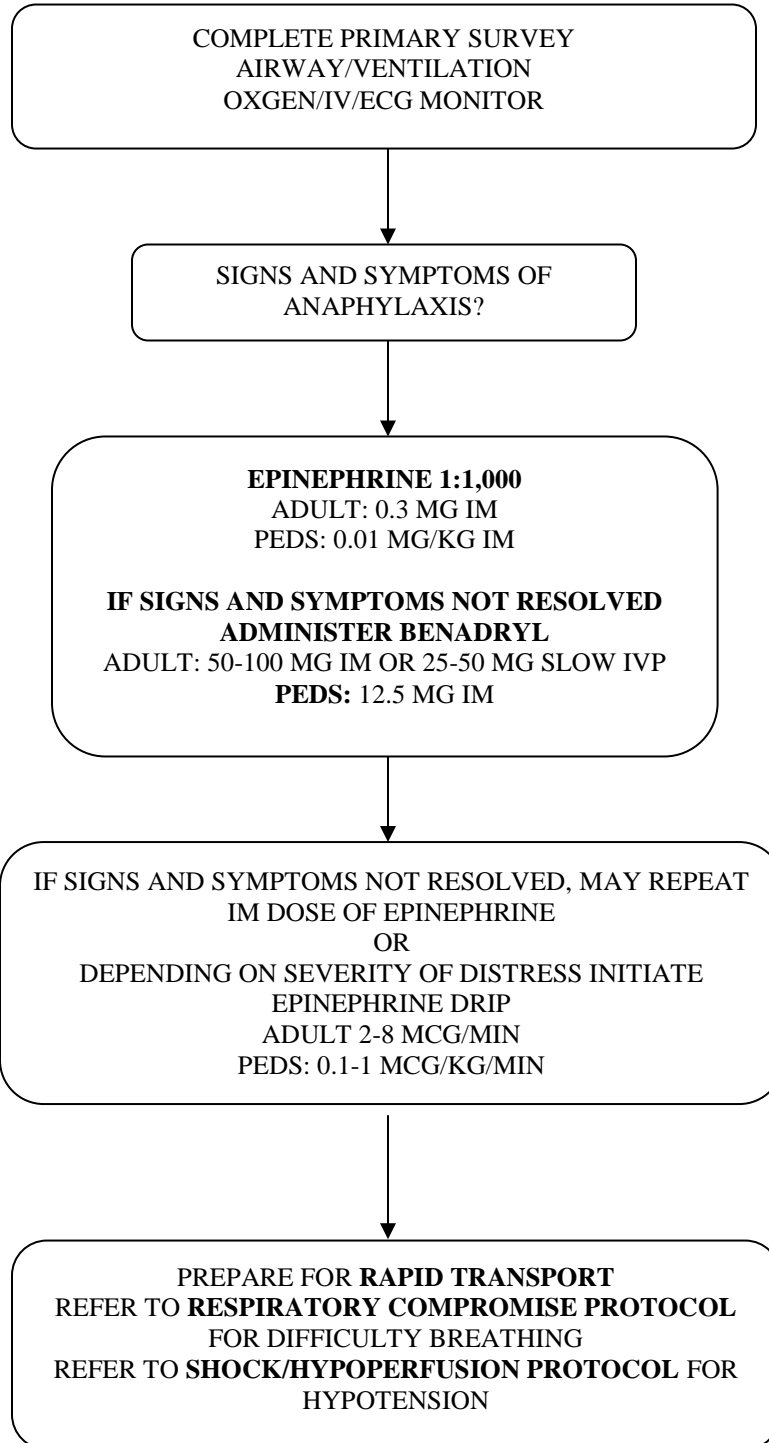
COMPLETE PRIMARY SURVEY
AIRWAY/VENTILATION
OXGEN/IV/ECG MONITOR

SIGNS AND SYMPTOMS OF ANAPHYLAXIS?

**EPINEPHRINE 1:1,000**
ADULT: 0.3 MG IM
PEDS: 0.01 MG/KG IM

**IF SIGNS AND SYMPTOMS NOT RESOLVED ADMINISTER BENADRYL**
ADULT: 50-100 MG IM OR 25-50 MG SLOW IVP
**PEDS:** 12.5 MG IM

IF SIGNS AND SYMPTOMS NOT RESOLVED, MAY REPEAT IM DOSE OF EPINEPHRINE
OR
DEPENDING ON SEVERITY OF DISTRESS INITIATE EPINEPHRINE DRIP
ADULT 2-8 MCG/MIN
PEDS: 0.1-1 MCG/KG/MIN

PREPARE FOR **RAPID TRANSPORT**
REFER TO **RESPIRATORY COMPROMISE PROTOCOL** FOR DIFFICULTY BREATHING
REFER TO **SHOCK/HYPOPERFUSION PROTOCOL** FOR HYPOTENSION